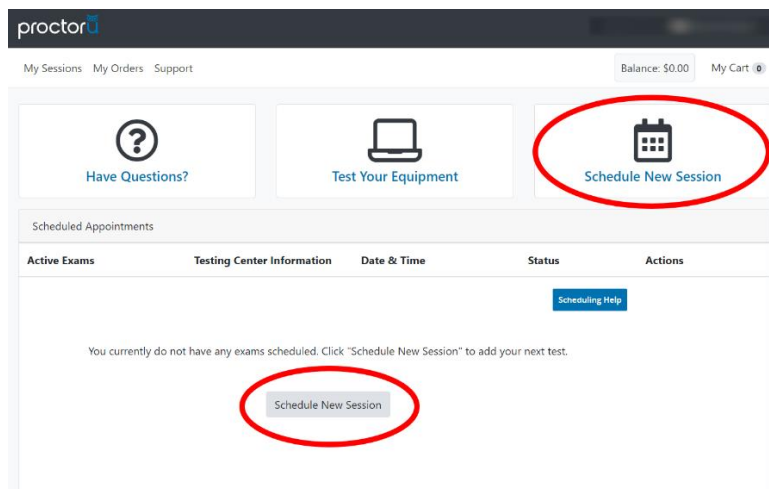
proctorU

My Sessions My Orders Support

Balance: $0.00

My Cart 0

Have Questions?

Test Your Equipment

Schedule New Session

Scheduled Appointments

| Active Exams | Testing Center Information | Date & Time | Status | Actions |
|---|---|---|---|---|

Scheduling Help

You currently do not have any exams scheduled. Click "Schedule New Session" to add your next test.

Schedule New Session